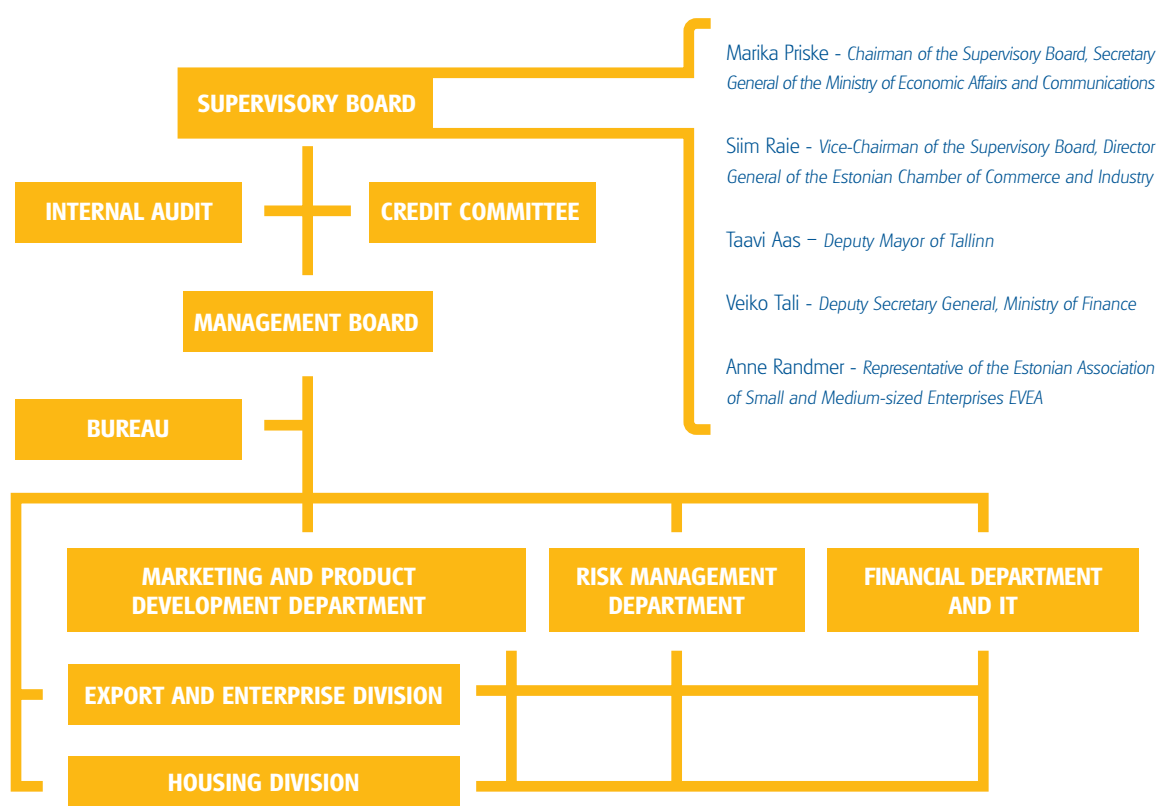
SUPERVISORY BOARD

INTERNAL AUDIT

CREDIT COMMITTEE

MANAGEMENT BOARD

BUREAU

MARKETING AND PRODUCT DEVELOPMENT DEPARTMENT

RISK MANAGEMENT DEPARTMENT

FINANCIAL DEPARTMENT AND IT

EXPORT AND ENTERPRISE DIVISION

HOUSING DIVISION

Marika Priske - Chairman of the Supervisory Board, Secretary General of the Ministry of Economic Affairs and Communications

Siim Raie - Vice-Chairman of the Supervisory Board, Director General of the Estonian Chamber of Commerce and Industry

Taavi Aas – Deputy Mayor of Tallinn

Veiko Tali - Deputy Secretary General, Ministry of Finance

Anne Randmer - Representative of the Estonian Association of Small and Medium-sized Enterprises EVEA